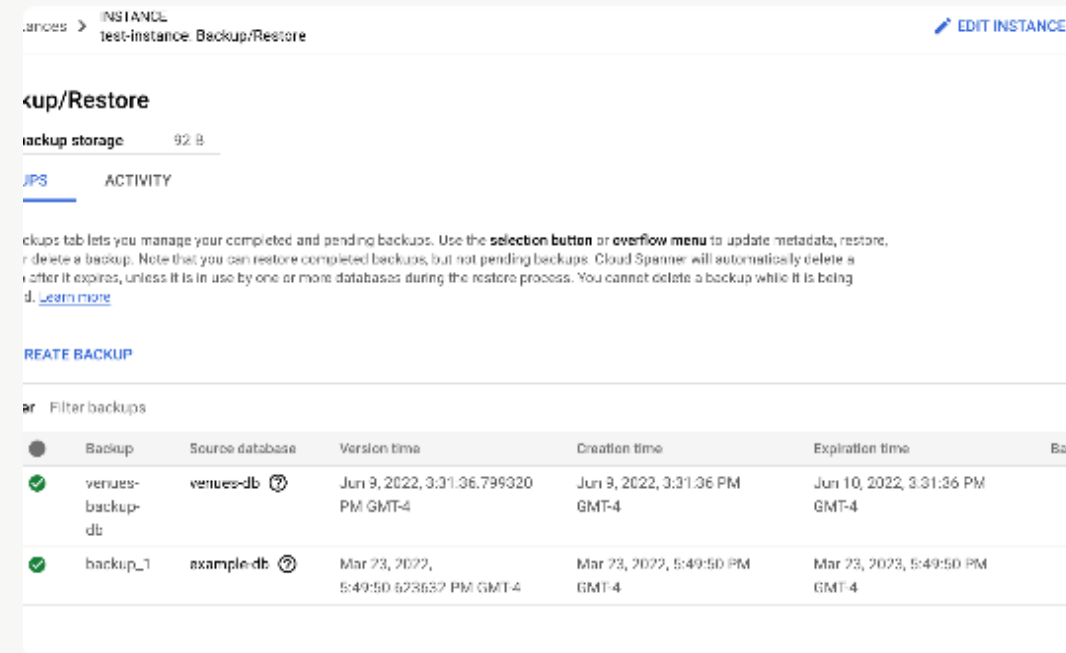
ances > INSTANCE
test-instance: Backup/Restore

EDIT INSTANCE

kup/Restore

ackup storage 92 B

UPS ACTIVITY

ckups tab lets you manage your completed and pending backups. Use the **selection button** or **overflow menu** to update metadata, restore, r delete a backup. Note that you can restore completed backups, but not pending backups. Cloud Spanner will automatically delete a after it expires, unless it is in use by one or more databases during the restore process. You cannot delete a backup while it is being d. Learn more

REATE BACKUP

er Filter backups

| | Backup | Source database | Version time | Creation time | Expiration time | Ba |
|---|---|---|---|---|---|---|
| | venues-backup-db | venues-db | Jun 9, 2022, 3:31:36.799320 PM GMT-4 | Jun 9, 2022, 3:31:36 PM GMT-4 | Jun 10, 2022, 3:31:36 PM GMT-4 | |
| | backup_1 | example-db | Mar 23, 2022, 5:49:50.523632 PM GMT-4 | Mar 23, 2022, 5:49:50 PM GMT-4 | Mar 23, 2023, 5:49:50 PM GMT-4 | |